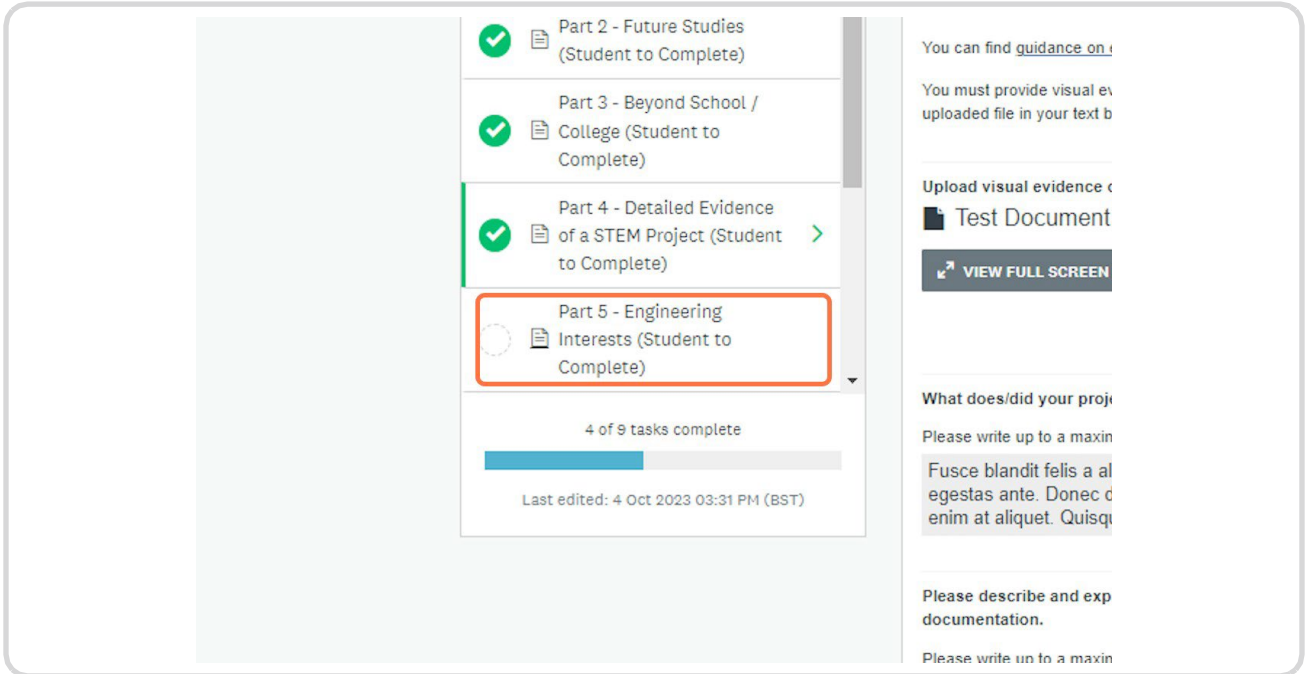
Part 2 - Future Studies (Student to Complete)

Part 3 - Beyond School / College (Student to Complete)

Part 4 - Detailed Evidence of a STEM Project (Student to Complete)

Part 5 - Engineering Interests (Student to Complete)

4 of 9 tasks complete

Last edited: 4 Oct 2023 03:31 PM (BST)

You can find guidance on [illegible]

You must provide visual ev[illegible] uploaded file in your text b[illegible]

Upload visual evidence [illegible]

Test Document

VIEW FULL SCREEN

What does/did your proj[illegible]

Please write up to a maxim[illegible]

Fusce blandit felis a al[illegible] egestas ante. Donec d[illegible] enim at aliquet. Quisqu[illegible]

Please describe and exp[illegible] documentation.

Please write up to a maxim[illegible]